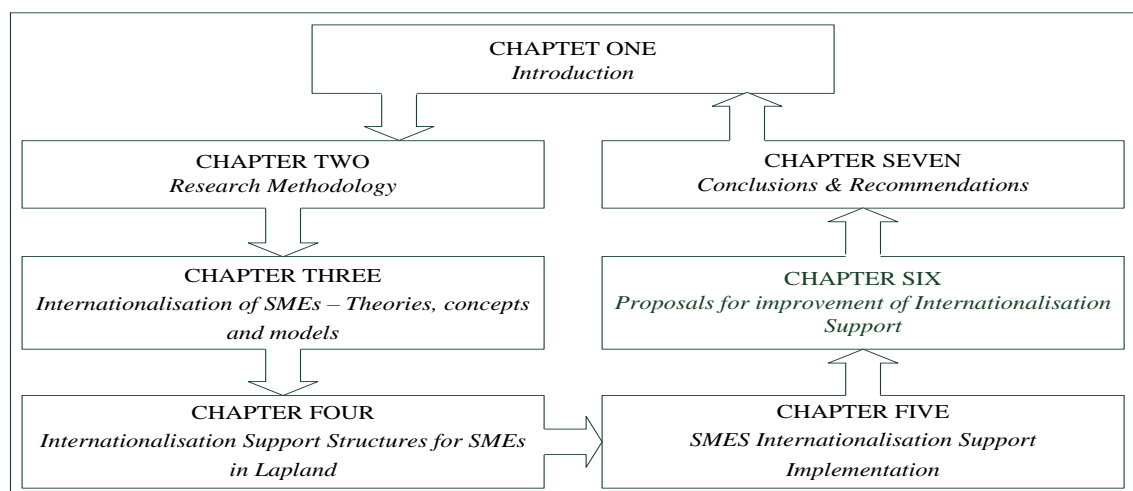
CHAPTET ONE
*Introduction*

CHAPTER TWO
*Research Methodology*

CHAPTER THREE
*Internationalisation of SMEs – Theories, concepts and models*

CHAPTER FOUR
*Internationalisation Support Structures for SMEs in Lapland*

CHAPTER FIVE
*SMES Internationalisation Support Implementation*

CHAPTER SIX
*Proposals for improvement of Internationalisation Support*

CHAPTER SEVEN
*Conclusions & Recommendations*